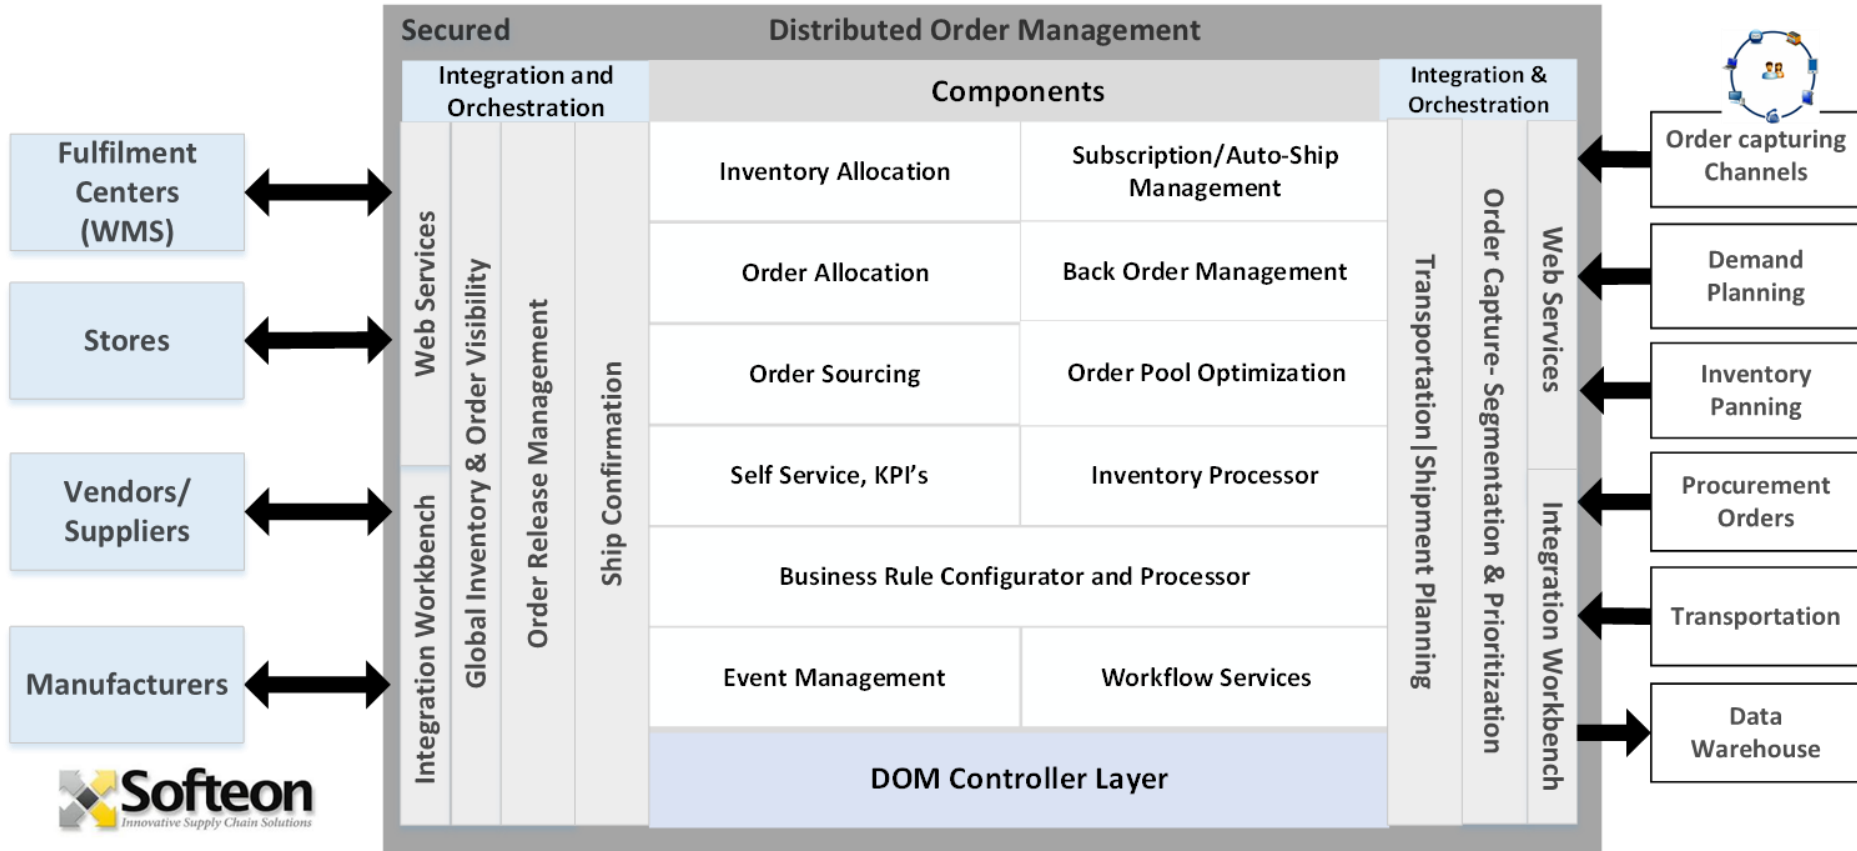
Secured
Distributed Order Management

Fulfilment Centers (WMS)
Stores
Vendors/ Suppliers
Manufacturers

Softeon
Innovative Supply Chain Solutions

Integration and Orchestration
Web Services
Integration Workbench
Global Inventory & Order Visibility
Order Release Management
Ship Confirmation

Components

| Inventory Allocation | Subscription/Auto-Ship Management |
|---|---|
| Order Allocation | Back Order Management |
| Order Sourcing | Order Pool Optimization |
| Self Service, KPI's | Inventory Processor |
| Business Rule Configurator and Processor | |
| Event Management | Workflow Services |

DOM Controller Layer

Integration & Orchestration
Transportation | Shipment Planning
Order Capture- Segmentation & Prioritization
Web Services
Integration Workbench

Order capturing Channels
Demand Planning
Inventory Panning
Procurement Orders
Transportation
Data Warehouse